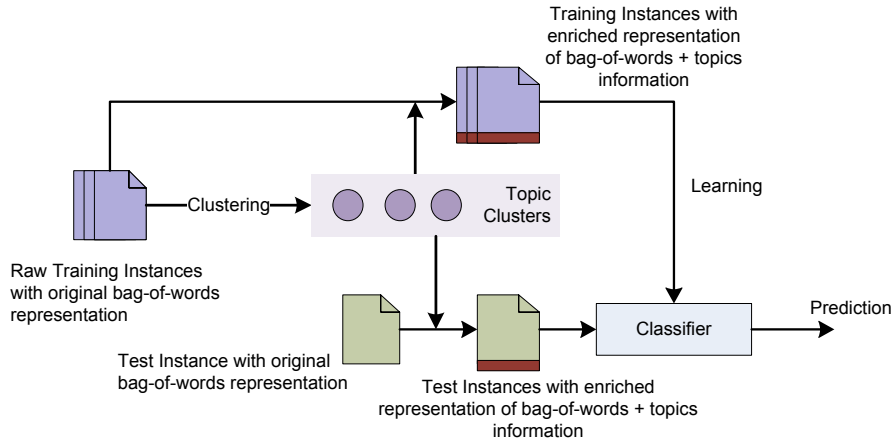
Training Instances with enriched representation of bag-of-words + topics information

Clustering

Topic Clusters

Learning

Raw Training Instances with original bag-of-words representation

Classifier

Prediction

Test Instance with original bag-of-words representation

Test Instances with enriched representation of bag-of-words + topics information